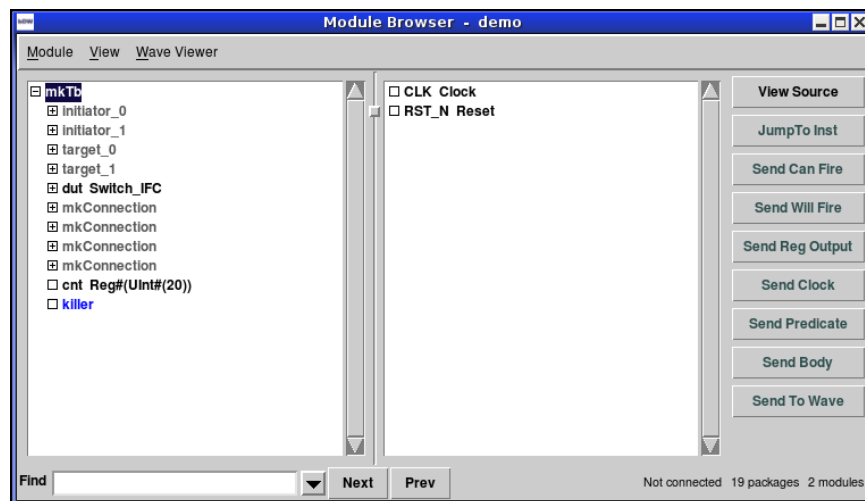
Module Browser - demo

Module View Wave Viewer

⊟ mkTb
⊞ initiator_0
⊞ initiator_1
⊞ target_0
⊞ target_1
⊞ dut Switch_IFC
⊞ mkConnection
⊞ mkConnection
⊞ mkConnection
⊞ mkConnection
☐ cnt Reg#(UInt#(20))
☐ killer

☐ CLK Clock
☐ RST_N Reset

View Source
JumpTo Inst
Send Can Fire
Send Will Fire
Send Reg Output
Send Clock
Send Predicate
Send Body
Send To Wave

Find
Next
Prev
Not connected 19 packages 2 modules